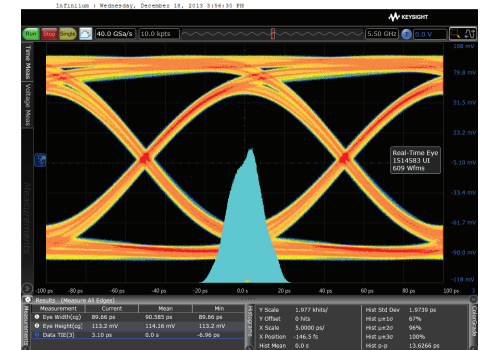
Infiniium : Wednesday, December 18, 2013 3:56:30 PM

KEYSIGHT

Run Stop Single 40.0 GSa/s 10.0 kpts 5.50 GHz 0.0 V

Time Meas Voltage Meas

108 mV
79.8 mV
51.5 mV
23.2 mV
-5.10 mV
-33.4 mV
-61.7 mV
-90.0 mV
-118 mV

Real-Time Eye
1514583 UI
609 Wfms

-100 ps -80 ps -60 ps -40 ps -20 ps 0.0 ps 20 ps 40 ps 60 ps 80 ps 100 ps

Results (Measure All Edges)

| Measurement | Current | Mean | Min |
|---|---|---|---|
| Eye Width(cg) | 89.66 ps | 90.385 ps | 89.66 ps |
| Eye Height(cg) | 113.2 mV | 114.16 mV | 113.2 mV |
| Data TIE(3) | 3.10 ps | 0.0 s | -6.96 ps |

Histogram

| Y Scale | 1.977 khits/ | Hist Std Dev | 1.9739 ps |
|---|---|---|---|
| Y Offset | 0 hits | Hist μ±1σ | 67% |
| X Scale | 5.0000 ps/ | Hist μ±2σ | 96% |
| X Position | -146.5 fs | Hist μ±3σ | 100% |
| Hist Mean | 0.0 s | Hist p-p | 13.6266 ps |

Measurement